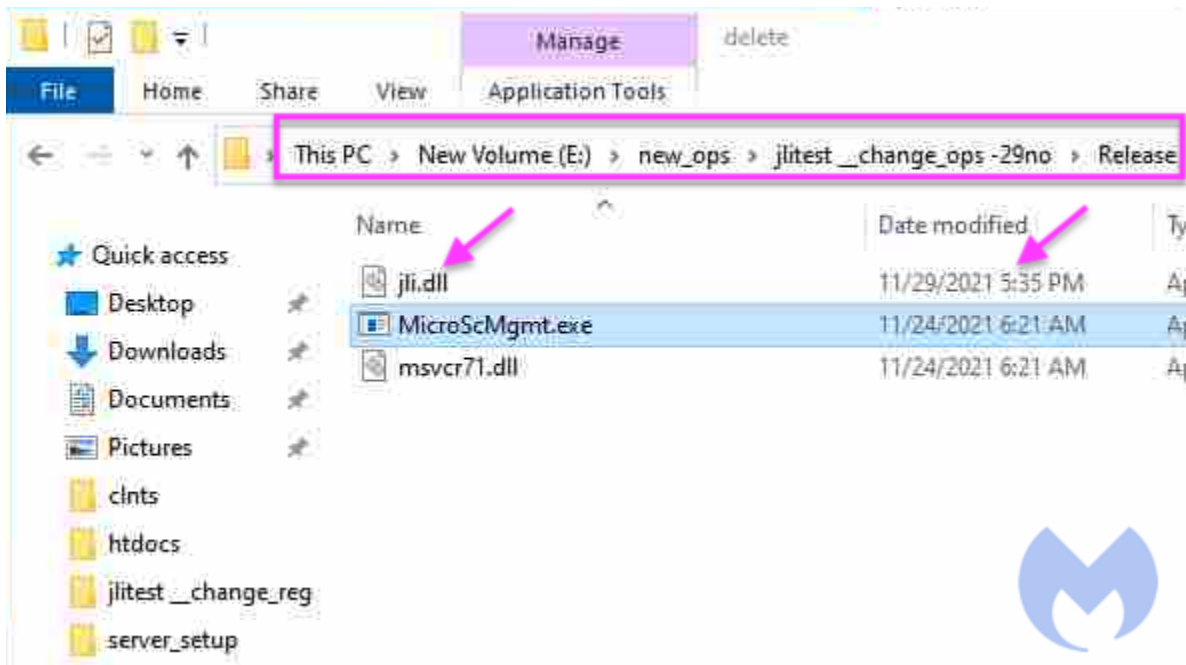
Manage
delete
File
Home
Share
View
Application Tools
This PC › New Volume (E:) › new_ops › jlitest __change_ops -29no › Release
Name
Date modified
Ty
Quick access
Desktop
Downloads
Documents
Pictures
clnts
htdocs
jlitest __change_reg
server_setup
jli.dll
11/29/2021 5:35 PM
Ap
MicroScMgmt.exe
11/24/2021 6:21 AM
Ap
msvcr71.dll
11/24/2021 6:21 AM
Ap